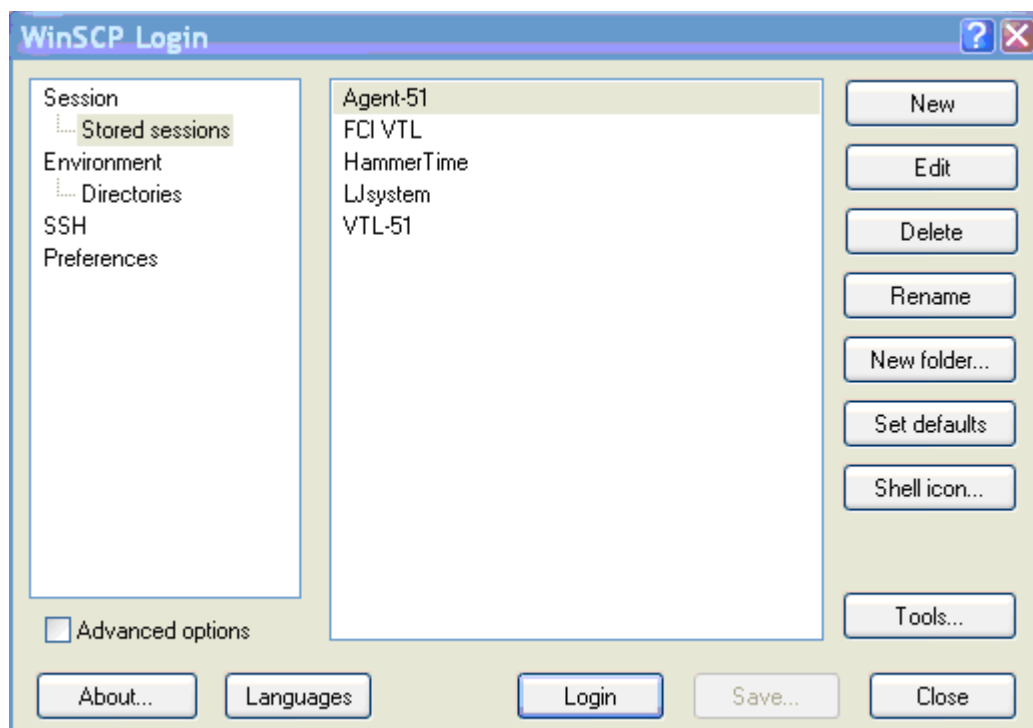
WinSCP Login

Session
Stored sessions
Environment
Directories
SSH
Preferences

Agent-51
FCI VTL
HammerTime
LJsystem
VTL-51

New
Edit
Delete
Rename
New folder...
Set defaults
Shell icon...
Tools...

Advanced options

About...
Languages
Login
Save...
Close